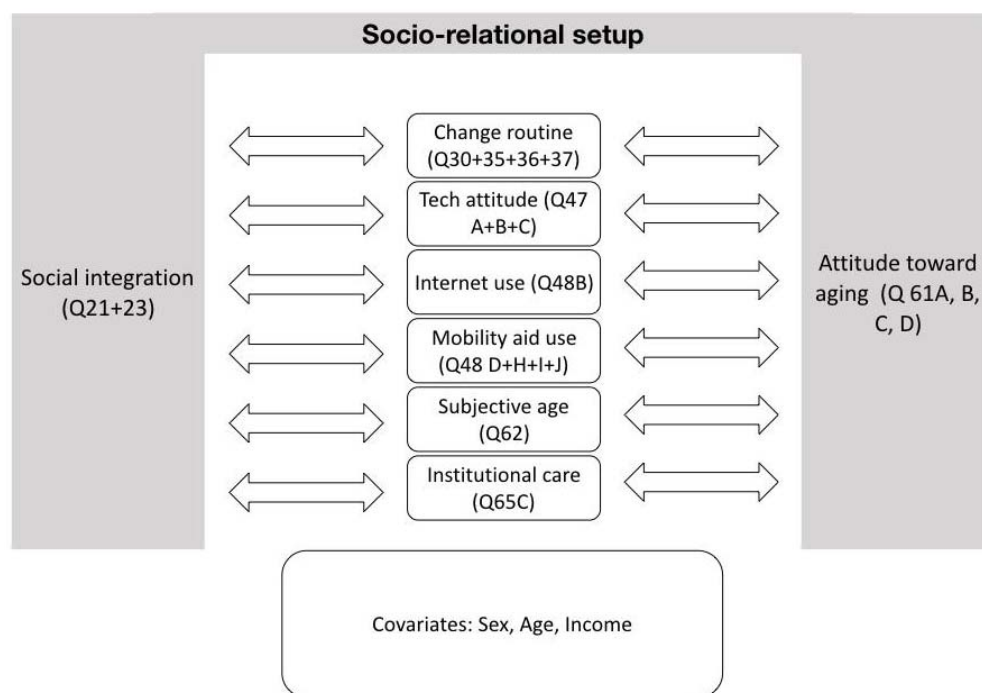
Socio-relational setup

Social integration (Q21+23)

Change routine (Q30+35+36+37)

Tech attitude (Q47 A+B+C)

Internet use (Q48B)

Mobility aid use (Q48 D+H+I+J)

Subjective age (Q62)

Institutional care (Q65C)

Attitude toward aging (Q 61A, B, C, D)

Covariates: Sex, Age, Income